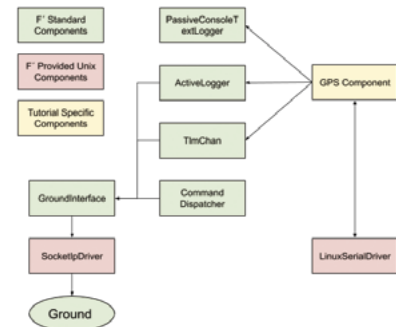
F´ Standard Components

F´ Provided Unix Components

Tutorial Specific Components

PassiveConsoleTextLogger

ActiveLogger

TlmChan

GPS Component

GroundInterface

Command Dispatcher

SocketIpDriver

LinuxSerialDriver

Ground